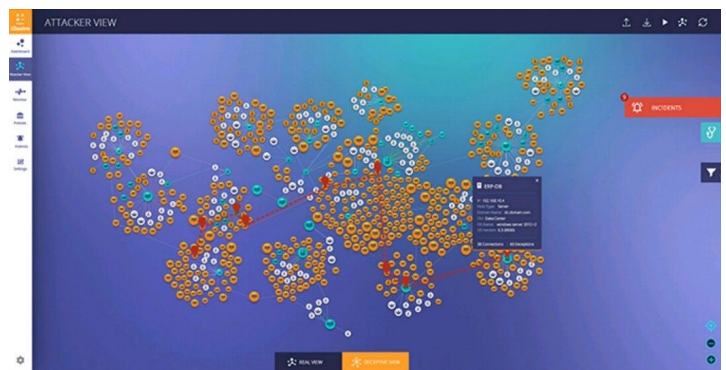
illusive

ATTACKER VIEW

Dashboard

Attacker View

Monitor

Policies

Systems

Settings

INCIDENTS

ERP-DB

IP: 192.168.10.4
Host Type: Server
Domain Name: dc.domain.com
Site: DataCenter
OS Name: windows server 2012
OS Version: 6.3.9600

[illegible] Connections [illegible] Deceptions

REAL VIEW

DECEPTIVE VIEW